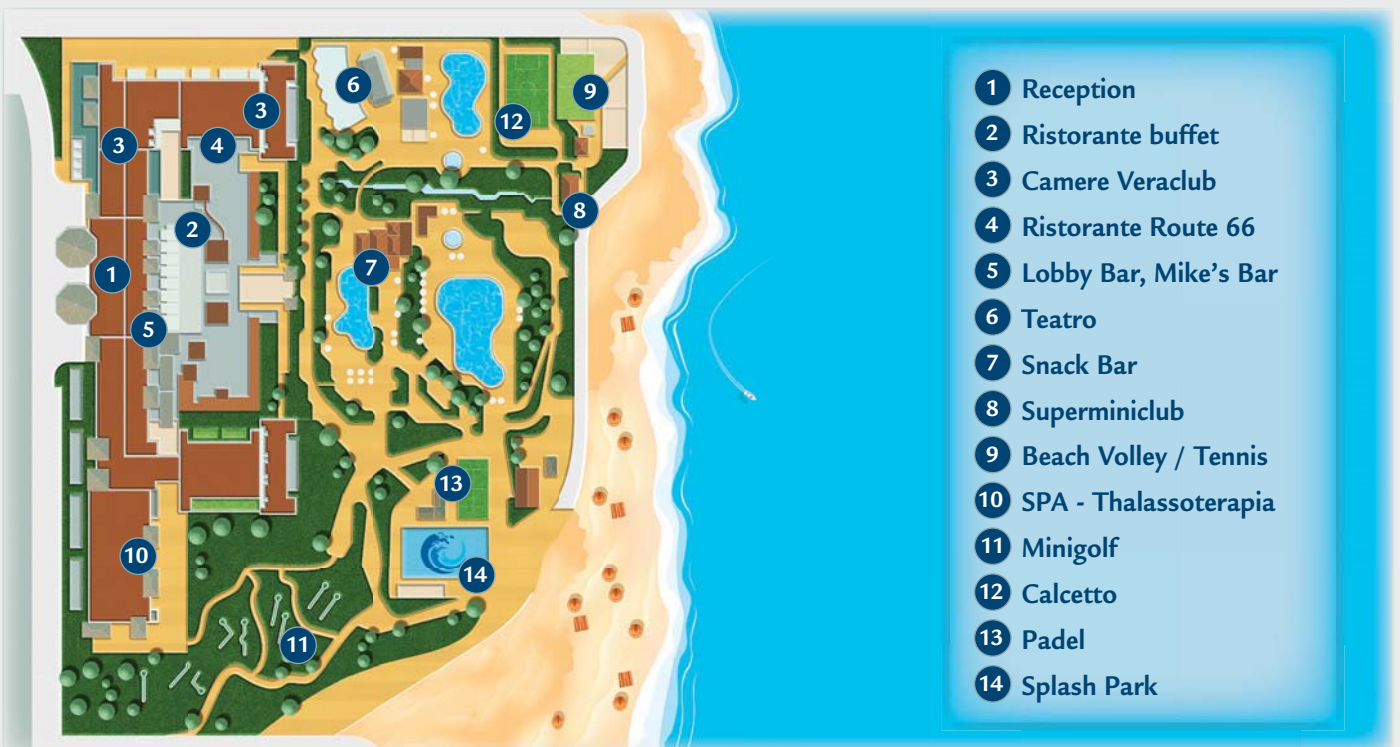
6
3
12
9
3
4
2
8
7
1
5
13
10
14
11

1 Reception
2 Ristorante buffet
3 Camere Veraclub
4 Ristorante Route 66
5 Lobby Bar, Mike's Bar
6 Teatro
7 Snack Bar
8 Superminiclub
9 Beach Volley / Tennis
10 SPA - Thalassoterapia
11 Minigolf
12 Calcetto
13 Padel
14 Splash Park